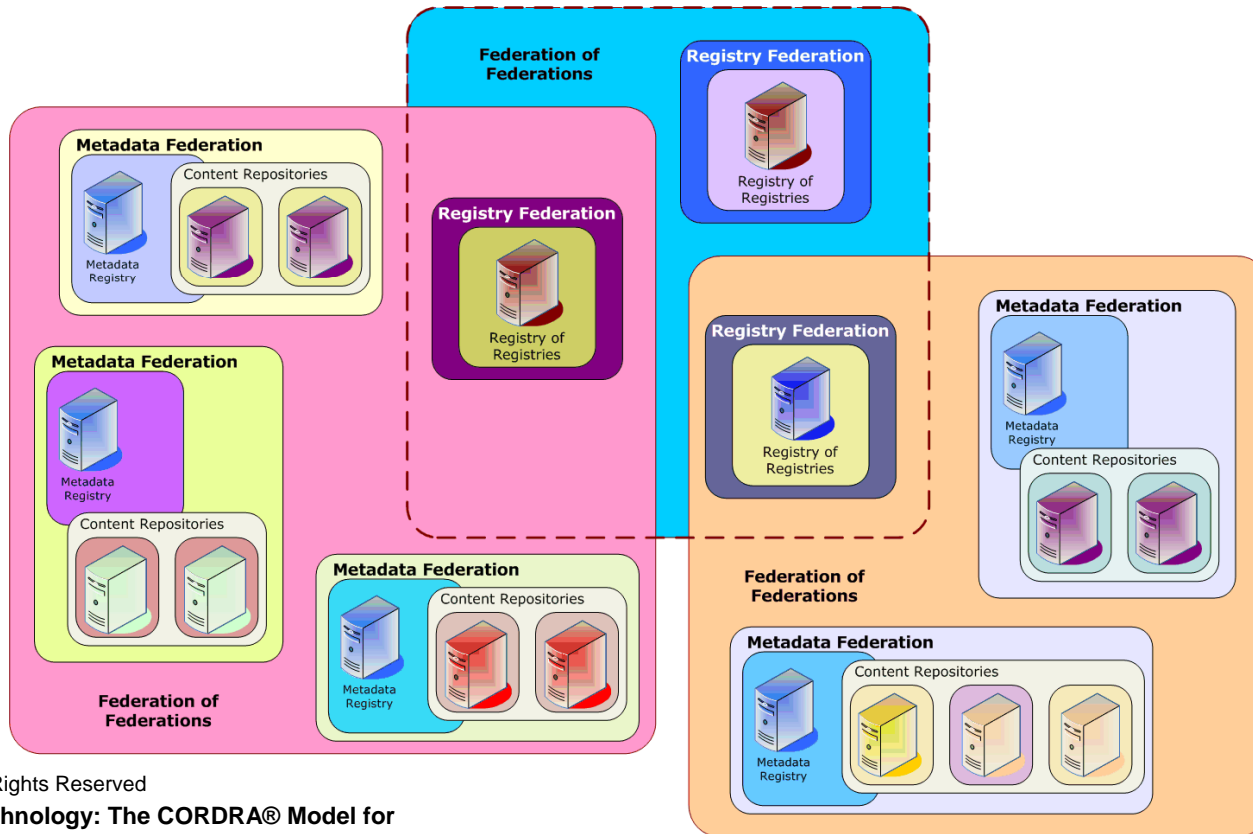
Federation of Federations

Registry Federation

Registry of Registries

Metadata Federation

Content Repositories

Metadata Registry

Registry Federation

Registry of Registries

Registry Federation

Registry of Registries

Metadata Federation

Metadata Registry

Content Repositories

Metadata Federation

Metadata Registry

Content Repositories

Metadata Federation

Content Repositories

Metadata Registry

Federation of Federations

Federation of Federations

Metadata Federation

Content Repositories

Metadata Registry

Rights Reserved

hnology: The CORDRA® Model for